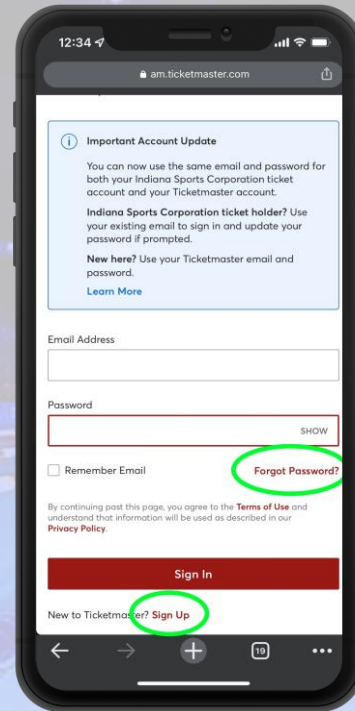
12:34

am.ticketmaster.com

Important Account Update

You can now use the same email and password for both your Indiana Sports Corporation ticket account and your Ticketmaster account.

Indiana Sports Corporation ticket holder? Use your existing email to sign in and update your password if prompted.

New here? Use your Ticketmaster email and password.

Learn More

Email Address

Password

SHOW

Remember Email

Forgot Password?

By continuing past this page, you agree to the Terms of Use and understand that information will be used as described in our Privacy Policy.

Sign In

New to Ticketmaster? Sign Up

19